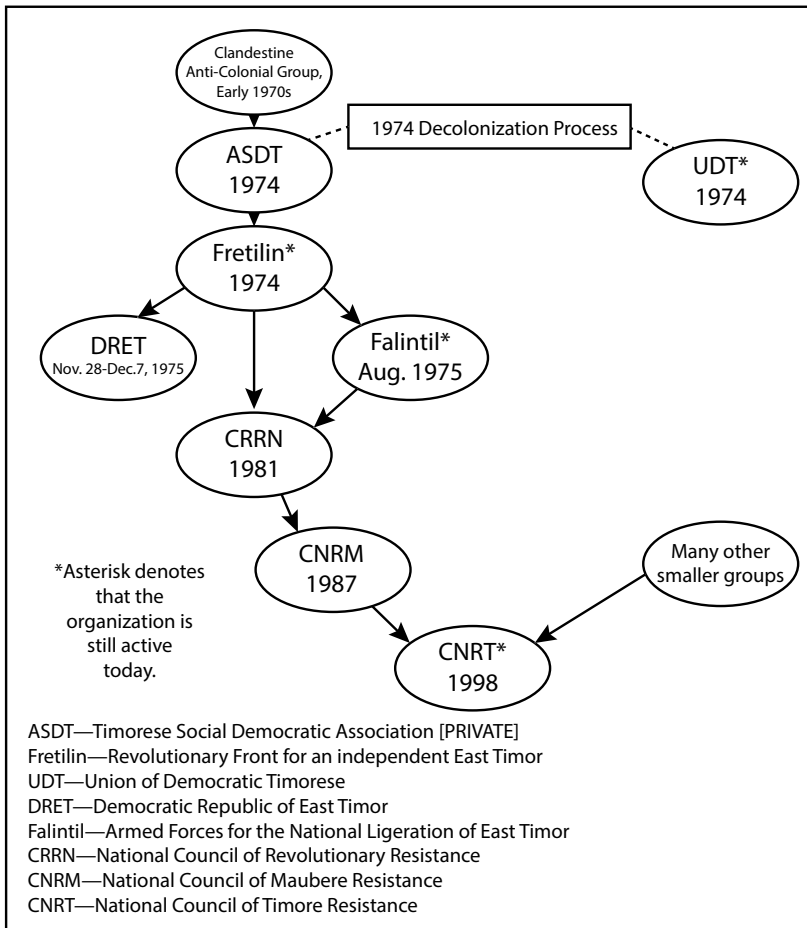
Clandestine Anti-Colonial Group, Early 1970s

1974 Decolonization Process

ASDT 1974

UDT* 1974

Fretilin* 1974

DRET Nov. 28-Dec.7, 1975

Falintil* Aug. 1975

CRRN 1981

CNRM 1987

Many other smaller groups

*Asterisk denotes that the organization is still active today.

CNRT* 1998

ASDT—Timorese Social Democratic Association [PRIVATE]
Fretilin—Revolutionary Front for an independent East Timor
UDT—Union of Democratic Timorese
DRET—Democratic Republic of East Timor
Falintil—Armed Forces for the National Ligeration of East Timor
CRRN—National Council of Revolutionary Resistance
CNRM—National Council of Maubere Resistance
CNRT—National Council of Timore Resistance